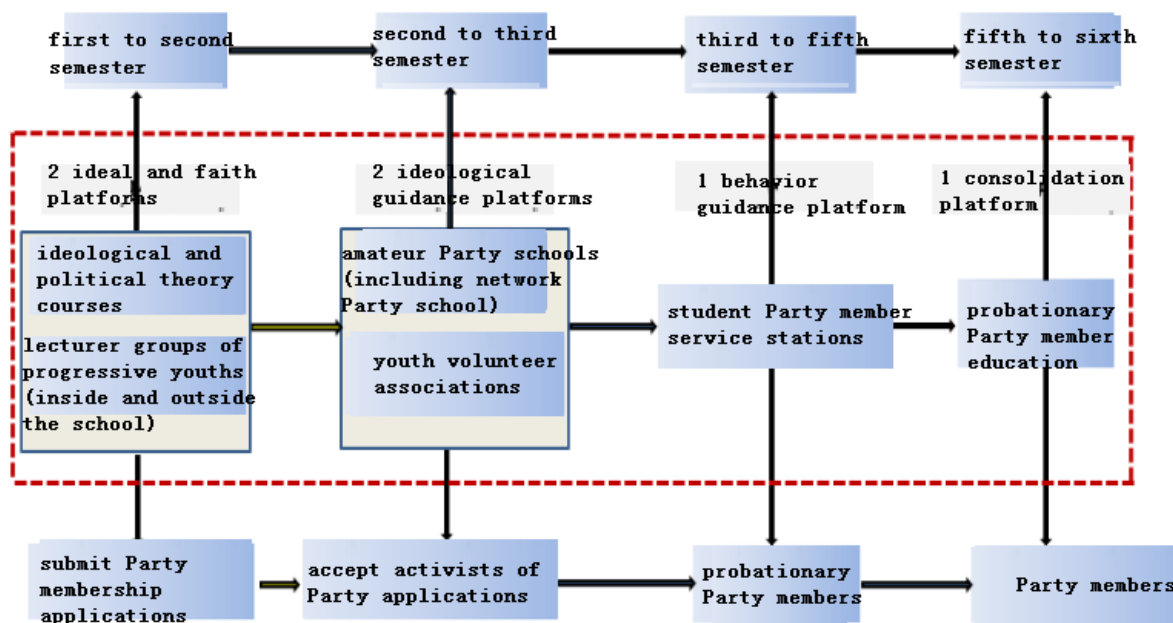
first to second semester

second to third semester

third to fifth semester

fifth to sixth semester

2 ideal and faith platforms

2 ideological guidance platforms

1 behavior guidance platform

1 consolidation platform

ideological and political theory courses

lecturer groups of progressive youths (inside and outside the school)

amateur Party schools (including network Party school)

youth volunteer associations

student Party member service stations

probationary Party member education

submit Party membership applications

accept activists of Party applications

probationary Party members

Party members